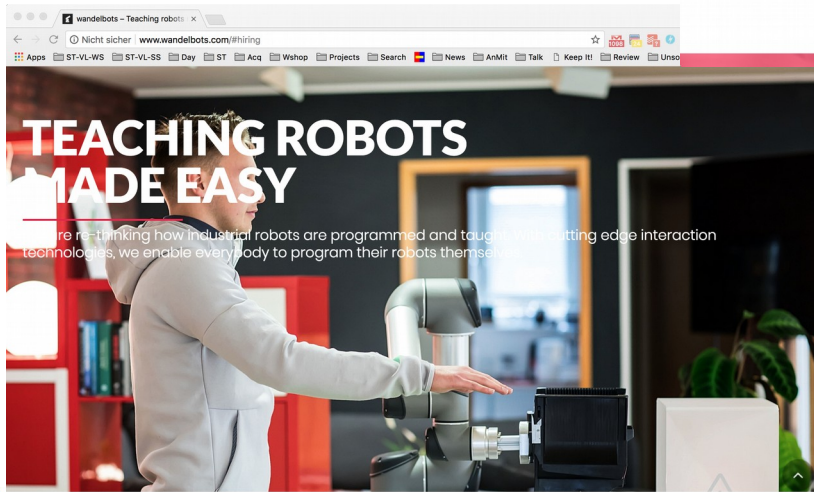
wandelbots – Teaching robots ×

Nicht sicher | www.wandelbots.com/#hiring

Apps ST-VL-WS ST-VL-SS Day ST Acq Wshop Projects Search News AnMit Talk Keep It! Review Unso

TEACHING ROBOTS MADE EASY

We are re-thinking how industrial robots are programmed and taught. With cutting edge interaction technologies, we enable everybody to program their robots themselves.